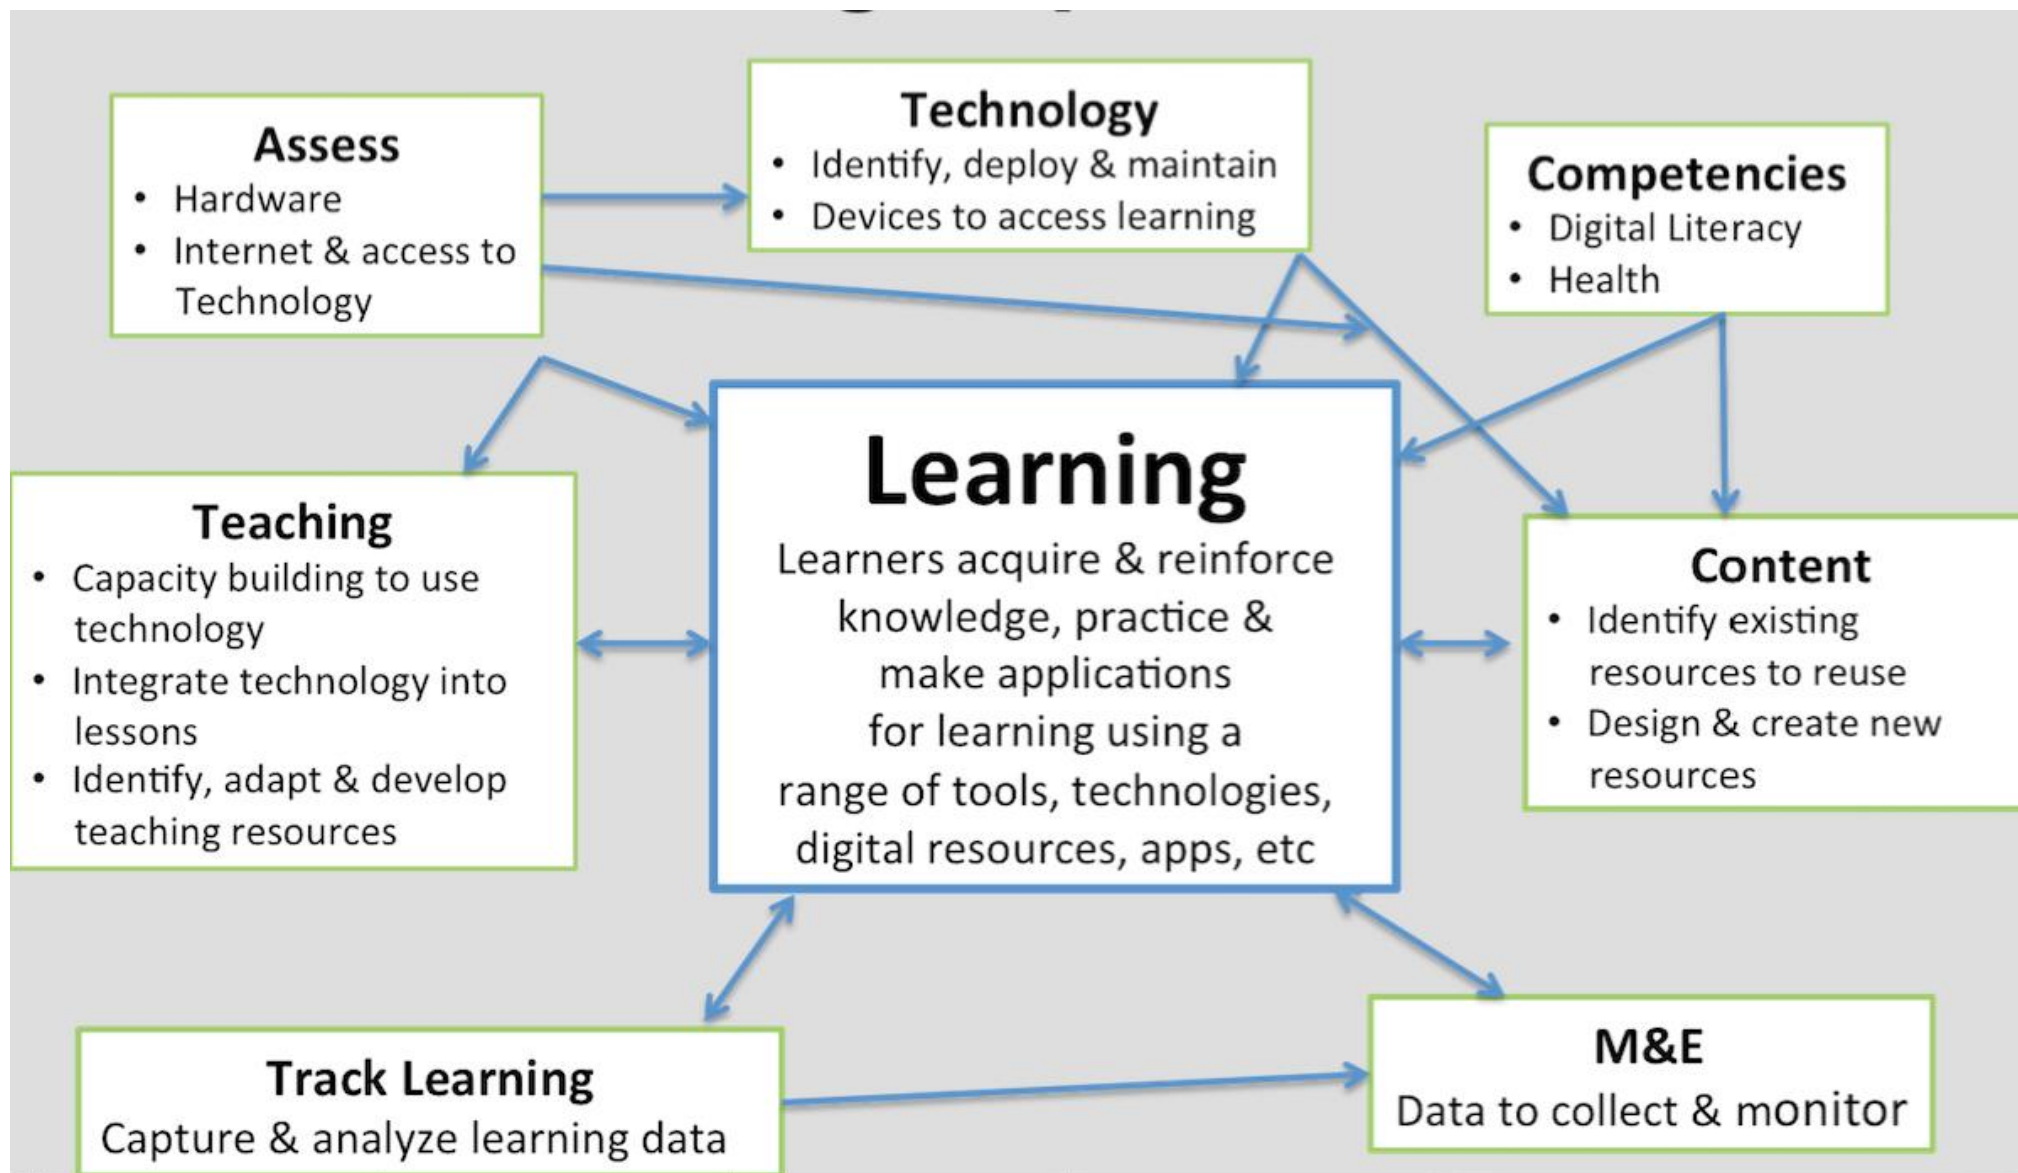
Assess
• Hardware
• Internet & access to Technology

Technology
• Identify, deploy & maintain
• Devices to access learning

Competencies
• Digital Literacy
• Health

Teaching
• Capacity building to use technology
• Integrate technology into lessons
• Identify, adapt & develop teaching resources

Learning
Learners acquire & reinforce knowledge, practice & make applications for learning using a range of tools, technologies, digital resources, apps, etc

Content
• Identify existing resources to reuse
• Design & create new resources

Track Learning
Capture & analyze learning data

M&E
Data to collect & monitor